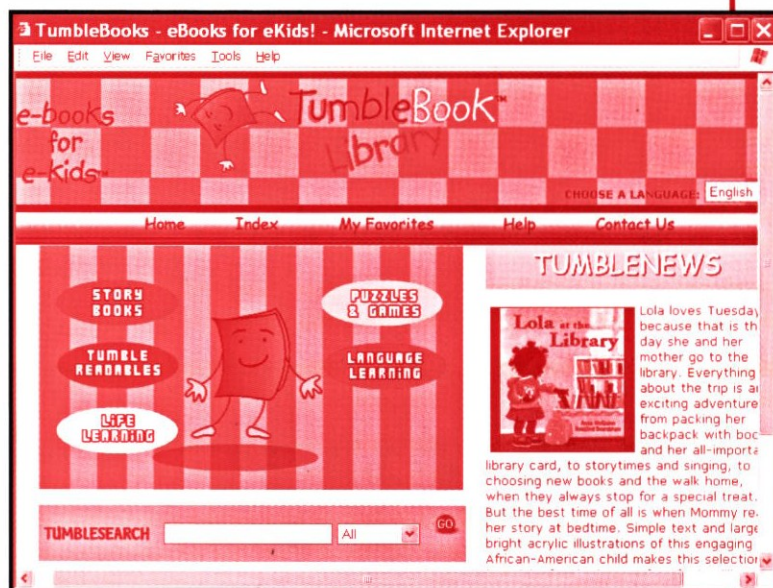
TumbleBooks - eBooks for eKids! - Microsoft Internet Explorer

File Edit View Favorites Tools Help

e-books for e-kids™

TumbleBook™ Library

CHOOSE A LANGUAGE: English

Home Index My Favorites Help Contact Us

STORY BOOKS

TUMBLE READABLES

LIFE LEARNING

PUZZLES & GAMES

LANGUAGE LEARNING

TUMBLESEARCH All GO

TUMBLENEWS

Lola at the Library

Lola loves Tuesday because that is th day she and her mother go to the library. Everything about the trip is a exciting adventure from packing her backpack with boo and her all-importa library card, to storytimes and singing, to choosing new books and the walk home, when they always stop for a special treat. But the best time of all is when Mommy re her story at bedtime. Simple text and large bright acrylic illustrations of this engaging African-American child makes this selectio